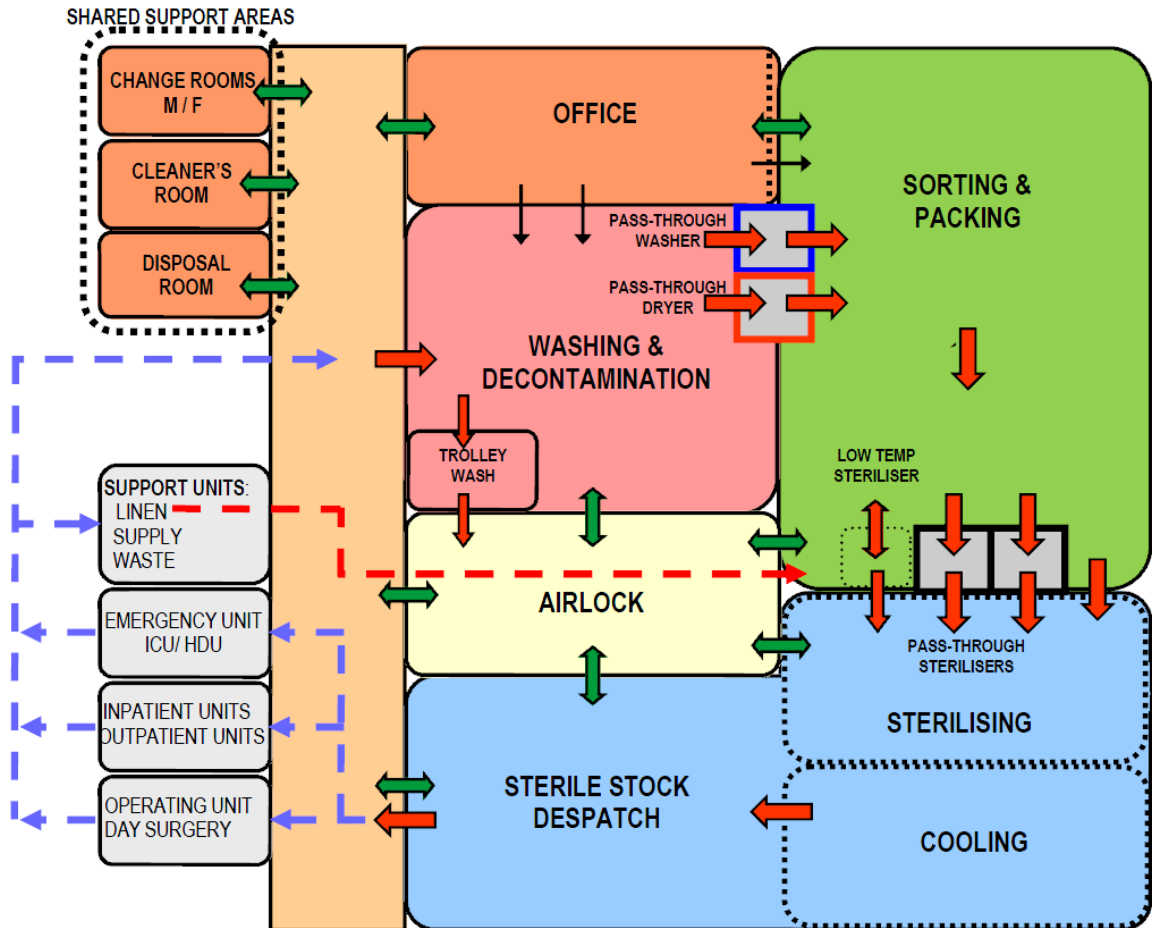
SHARED SUPPORT AREAS

CHANGE ROOMS M / F

CLEANER'S ROOM

DISPOSAL ROOM

OFFICE

SORTING & PACKING

PASS-THROUGH WASHER

PASS-THROUGH DRYER

WASHING & DECONTAMINATION

TROLLEY WASH

LOW TEMP STERILISER

SUPPORT UNITS: LINEN SUPPLY WASTE

AIRLOCK

EMERGENCY UNIT ICU/ HDU

PASS-THROUGH STERILISERS

INPATIENT UNITS OUTPATIENT UNITS

STERILISING

OPERATING UNIT DAY SURGERY

STERILE STOCK DESPATCH

COOLING